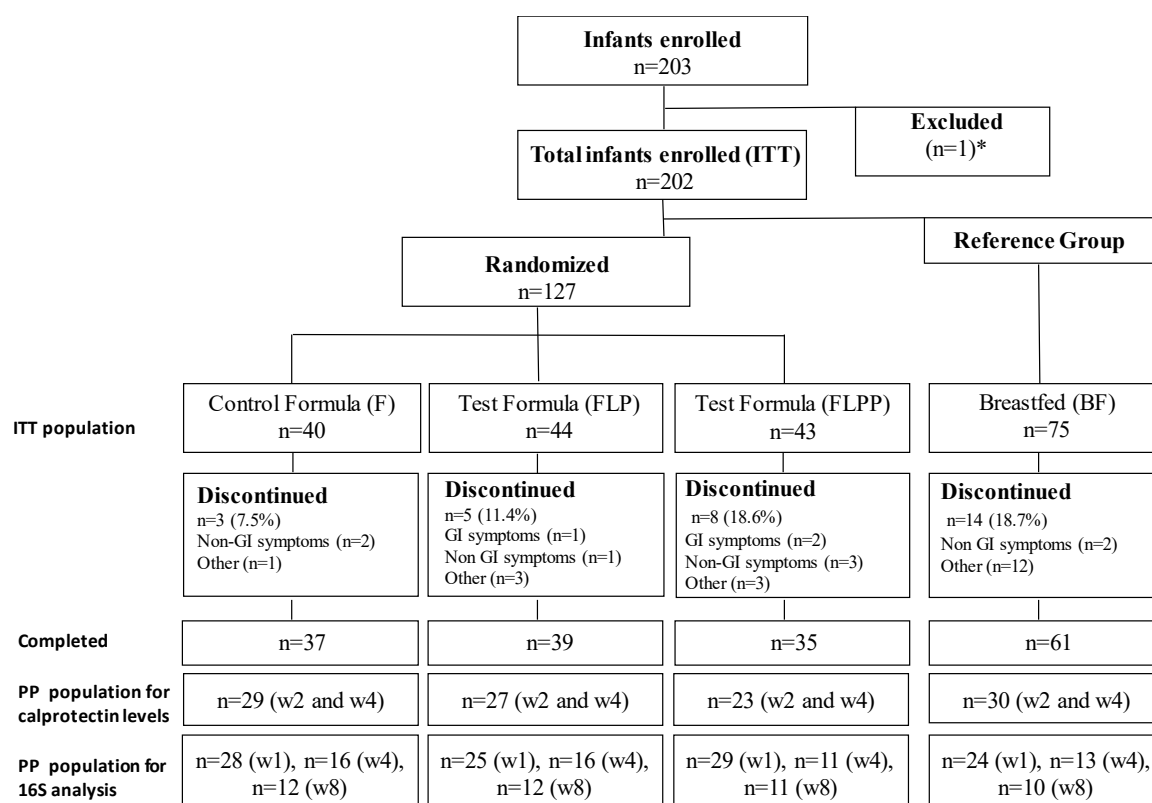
Infants enrolled
n=203

Excluded
(n=1)*

Total infants enrolled (ITT)
n=202

Reference Group

Randomized
n=127

ITT population

Control Formula (F)
n=40

Test Formula (FLP)
n=44

Test Formula (FLPP)
n=43

Breastfed (BF)
n=75

Discontinued
n=3 (7.5%)
Non-GI symptoms (n=2)
Other (n=1)

Discontinued
n=5 (11.4%)
GI symptoms (n=1)
Non GI symptoms (n=1)
Other (n=3)

Discontinued
n=8 (18.6%)
GI symptoms (n=2)
Non-GI symptoms (n=3)
Other (n=3)

Discontinued
n=14 (18.7%)
Non GI symptoms (n=2)
Other (n=12)

Completed

n=37

n=39

n=35

n=61

PP population for calprotectin levels

n=29 (w2 and w4)

n=27 (w2 and w4)

n=23 (w2 and w4)

n=30 (w2 and w4)

PP population for 16S analysis

n=28 (w1), n=16 (w4), n=12 (w8)

n=25 (w1), n=16 (w4), n=12 (w8)

n=29 (w1), n=11 (w4), n=11 (w8)

n=24 (w1), n=13 (w4), n=10 (w8)